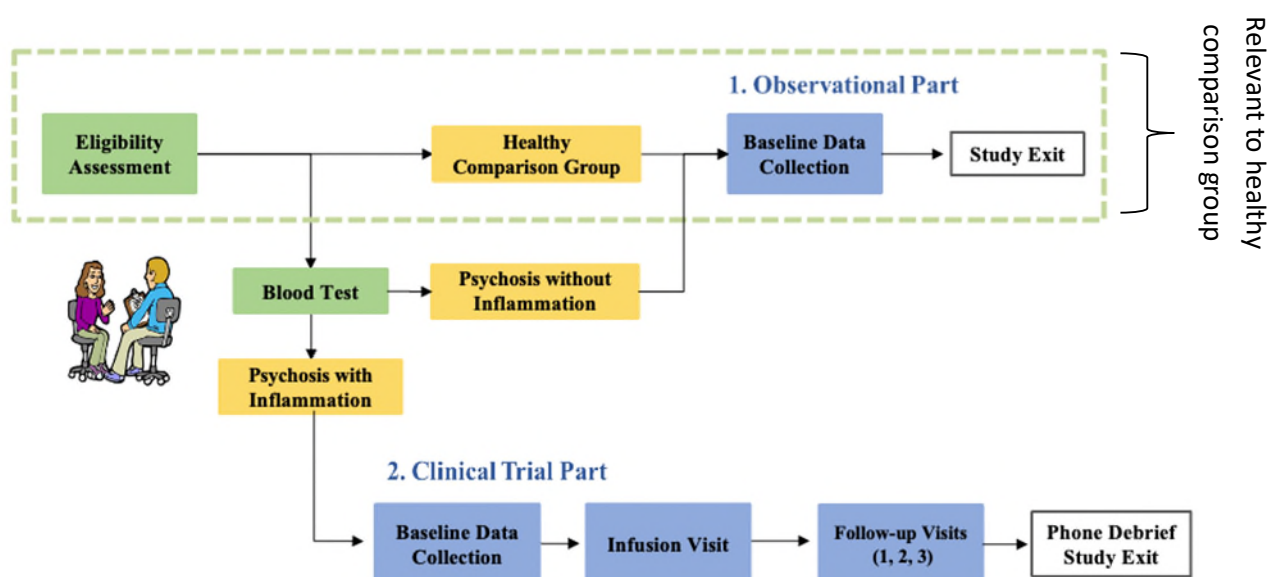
1. Observational Part

Eligibility Assessment

Healthy Comparison Group

Baseline Data Collection

Study Exit

Relevant to healthy comparison group

Blood Test

Psychosis without Inflammation

Psychosis with Inflammation

2. Clinical Trial Part

Baseline Data Collection

Infusion Visit

Follow-up Visits (1, 2, 3)

Phone Debrief Study Exit